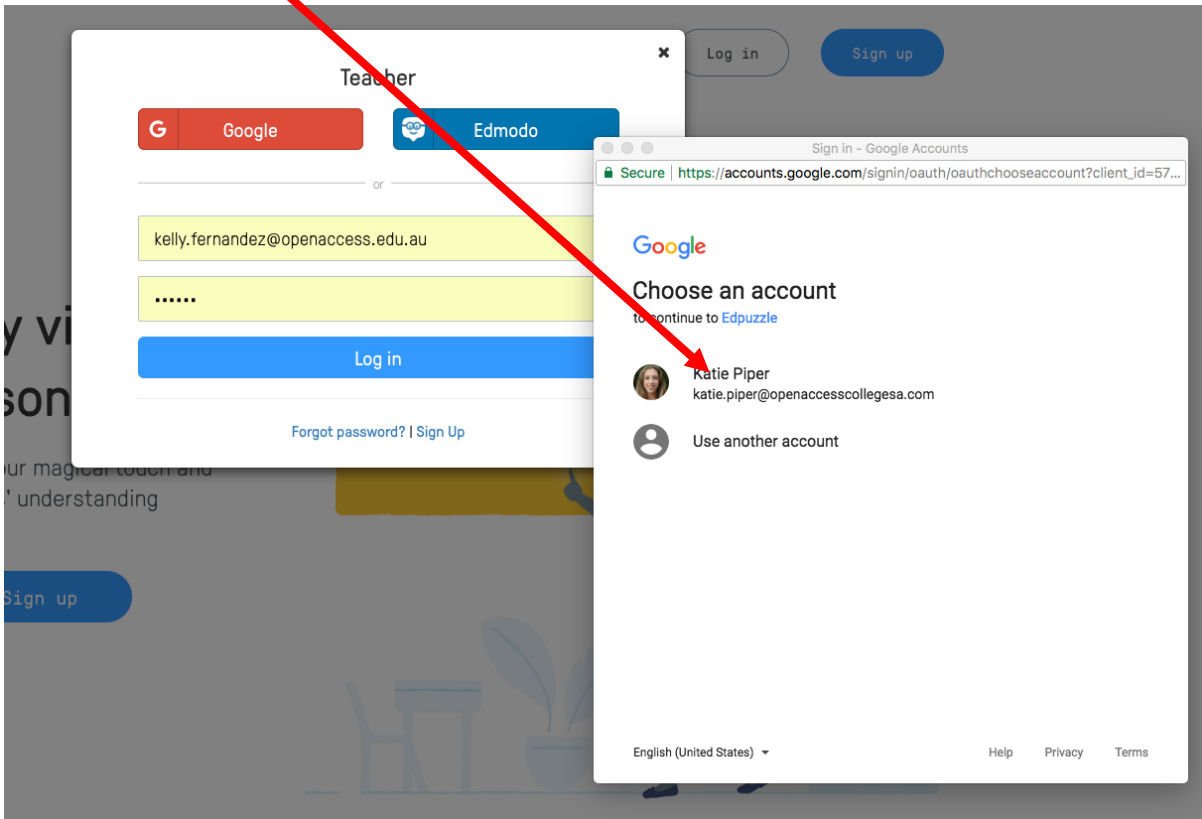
Log in

Sign up

Teacher

Google

Edmodo

or

kelly.fernandez@openaccess.edu.au

••••••

Log in

Forgot password? | Sign Up

y vi
son

ur magical touch and
' understanding

Sign up

Sign in - Google Accounts

Secure | https://accounts.google.com/signin/oauth/oauthchooseaccount?client_id=57...

Google

Choose an account

to continue to Edpuzzle

Katie Piper
katie.piper@openaccesscollegesa.com

Use another account

English (United States)

Help

Privacy

Terms